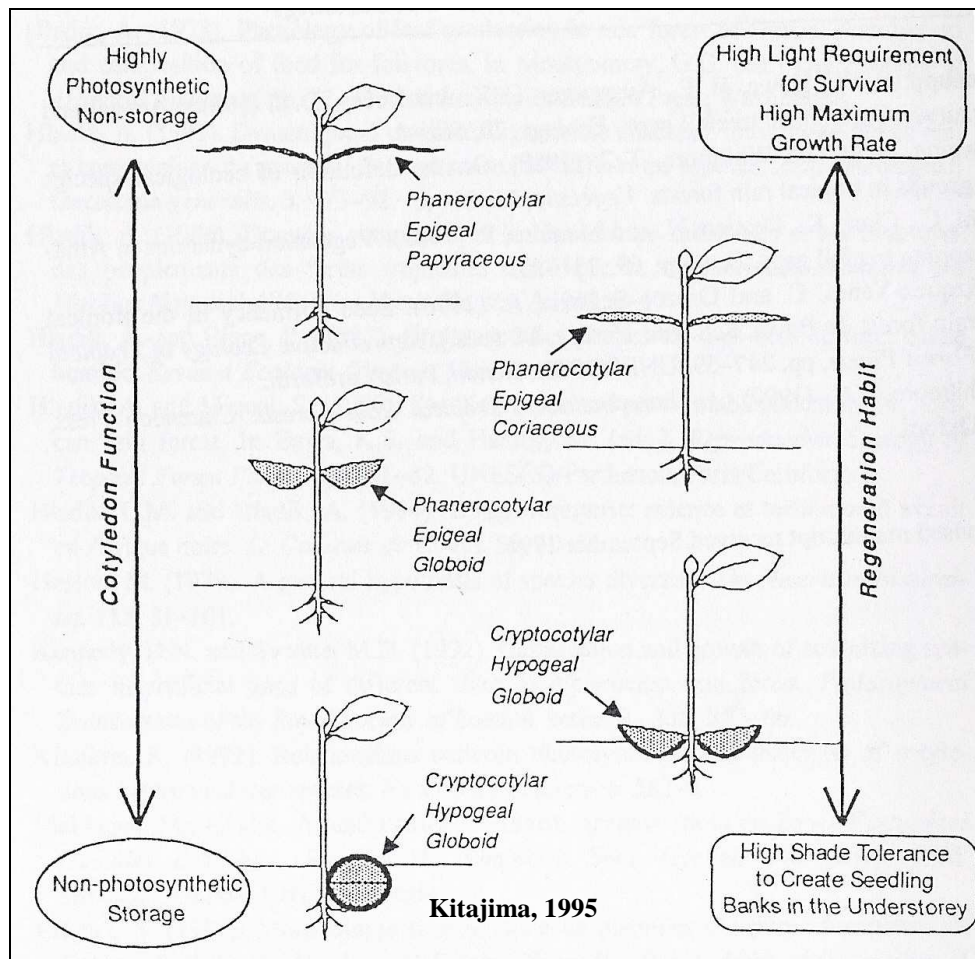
Highly Photosynthetic Non-storage

High Light Requirement for Survival High Maximum Growth Rate

Phanerocotylar Epigeal Papyraceous

Phanerocotylar Epigeal Coriaceous

Cotyledon Function

Regeneration Habit

Phanerocotylar Epigeal Globoid

Cryptocotylar Hypogeal Globoid

Cryptocotylar Hypogeal Globoid

Non-photosynthetic Storage

Kitajima, 1995

High Shade Tolerance to Create Seedling Banks in the Understorey